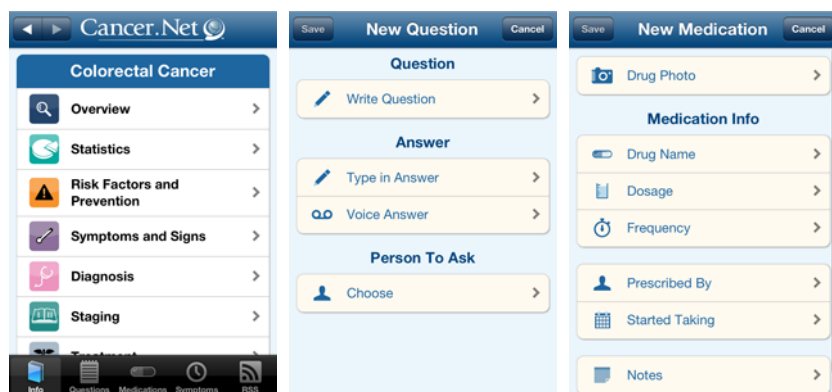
Cancer.Net

Colorectal Cancer

Overview

Statistics

Risk Factors and Prevention

Symptoms and Signs

Diagnosis

Staging

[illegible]

Info Questions Medications Symptoms RSS

Save New Question Cancel

Question

Write Question

Answer

Type in Answer

Voice Answer

Person To Ask

Choose

Save New Medication Cancel

Drug Photo

Medication Info

Drug Name

Dosage

Frequency

Prescribed By

Started Taking

Notes